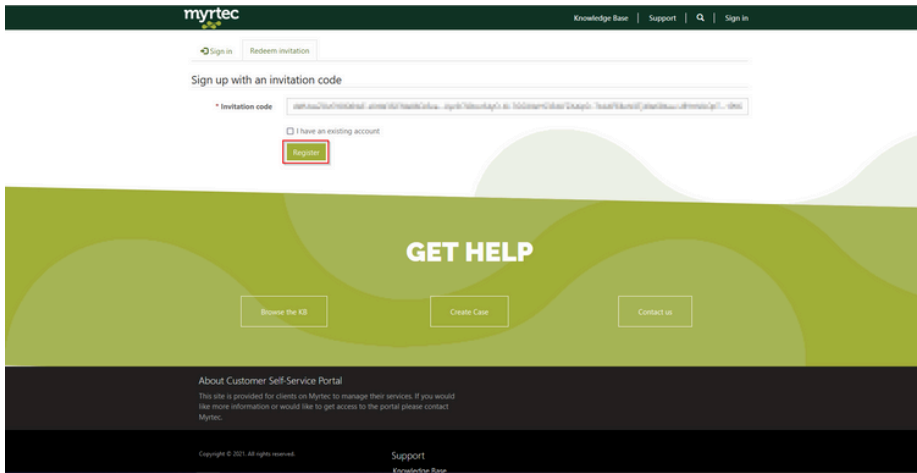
myrtec

Knowledge Base | Support | Sign in

Sign in | Redeem invitation

Sign up with an invitation code

* Invitation code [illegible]

I have an existing account

Register

GET HELP

Browse the KB

Create Case

Contact us

About Customer Self-Service Portal

This site is provided for clients on Myrtec to manage their services. If you would like more information or would like to get access to the portal please contact Myrtec.

Copyright © 2021. All rights reserved.

Support

Knowledge Base